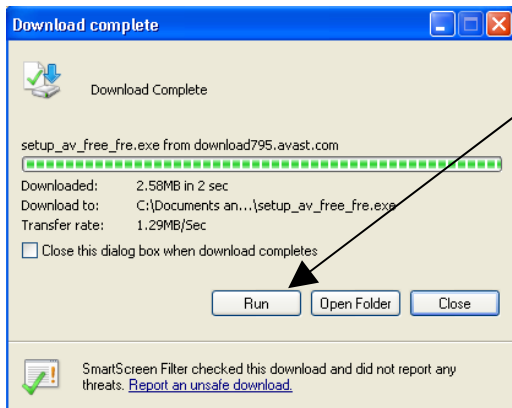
Download complete

Download Complete

setup_av_free_fre.exe from download795.avast.com

Downloaded: 2.58MB in 2 sec
Download to: C:\Documents an...\setup_av_free_fre.exe
Transfer rate: 1.29MB/Sec

Close this dialog box when download completes

Run
Open Folder
Close

SmartScreen Filter checked this download and did not report any threats. Report an unsafe download.